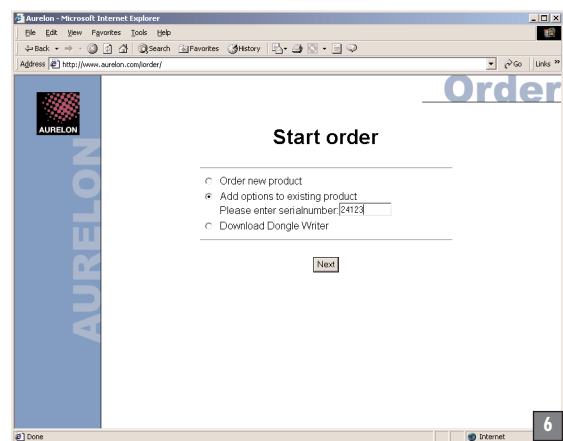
Aurelon - Microsoft Internet Explorer

File Edit View Favorites Tools Help

Back Search Favorites History

Address http://www.aurelon.com/order/

Go Links »

Order

AURELON

AURELON

Start order

Order new product

Add options to existing product

Please enter serialnumber: 24123

Download Dongle Writer

Next

Done

Internet

6